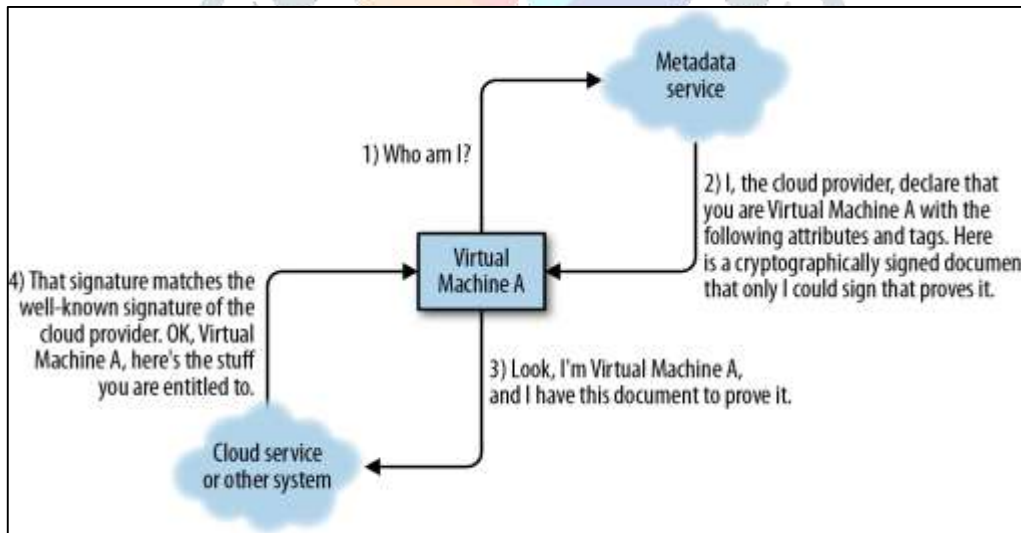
Metadata service

1) Who am I?

2) I, the cloud provider, declare that you are Virtual Machine A with the following attributes and tags. Here is a cryptographically signed documen that only I could sign that proves it.

Virtual Machine A

4) That signature matches the well-known signature of the cloud provider. OK, Virtual Machine A, here's the stuff you are entitled to.

3) Look, I'm Virtual Machine A, and I have this document to prove it.

Cloud service or other system